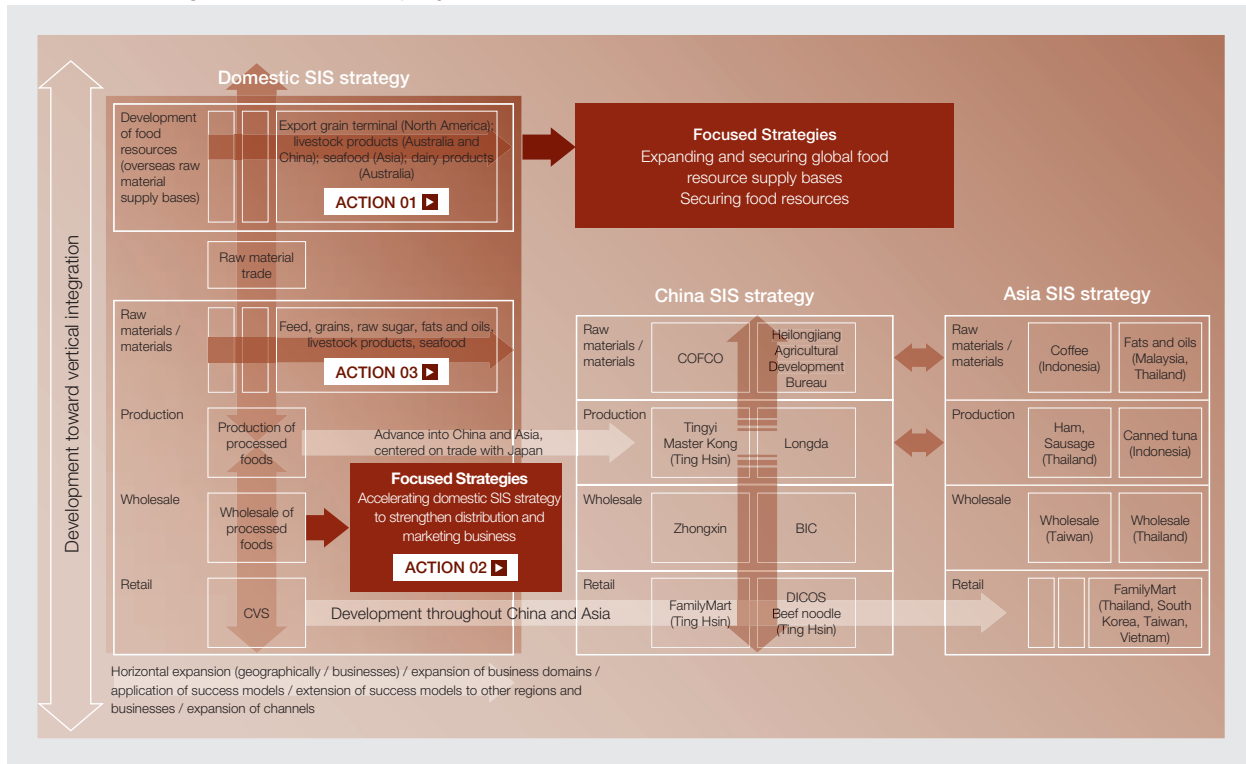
Development toward vertical integration

Domestic SIS strategy

Development of food resources (overseas raw material supply bases)

Export grain terminal (North America); livestock products (Australia and China); seafood (Asia); dairy products (Australia)

ACTION 01

Focused Strategies
Expanding and securing global food resource supply bases
Securing food resources

Raw material trade

Raw materials / materials

Feed, grains, raw sugar, fats and oils, livestock products, seafood

ACTION 03

Production

Production of processed foods

Advance into China and Asia, centered on trade with Japan

Wholesale

Wholesale of processed foods

Focused Strategies
Accelerating domestic SIS strategy to strengthen distribution and marketing business

ACTION 02

Retail

CVS

Development throughout China and Asia

China SIS strategy

| Raw materials / materials | COFCO | Heilongjiang Agricultural Development Bureau |
|---|---|---|
| Production | Tingyi Master Kong (Ting Hsin) | Longda |
| Wholesale | Zhongxin | BIC |
| Retail | FamilyMart (Ting Hsin) | DICOS Beef noodle (Ting Hsin) |

Asia SIS strategy

| Raw materials / materials | Coffee (Indonesia) | Fats and oils (Malaysia, Thailand) |
|---|---|---|
| Production | Ham, Sausage (Thailand) | Canned tuna (Indonesia) |
| Wholesale | Wholesale (Taiwan) | Wholesale (Thailand) |
| Retail | | FamilyMart (Thailand, South Korea, Taiwan, Vietnam) |

Horizontal expansion (geographically / businesses) / expansion of business domains / application of success models / extension of success models to other regions and businesses / expansion of channels